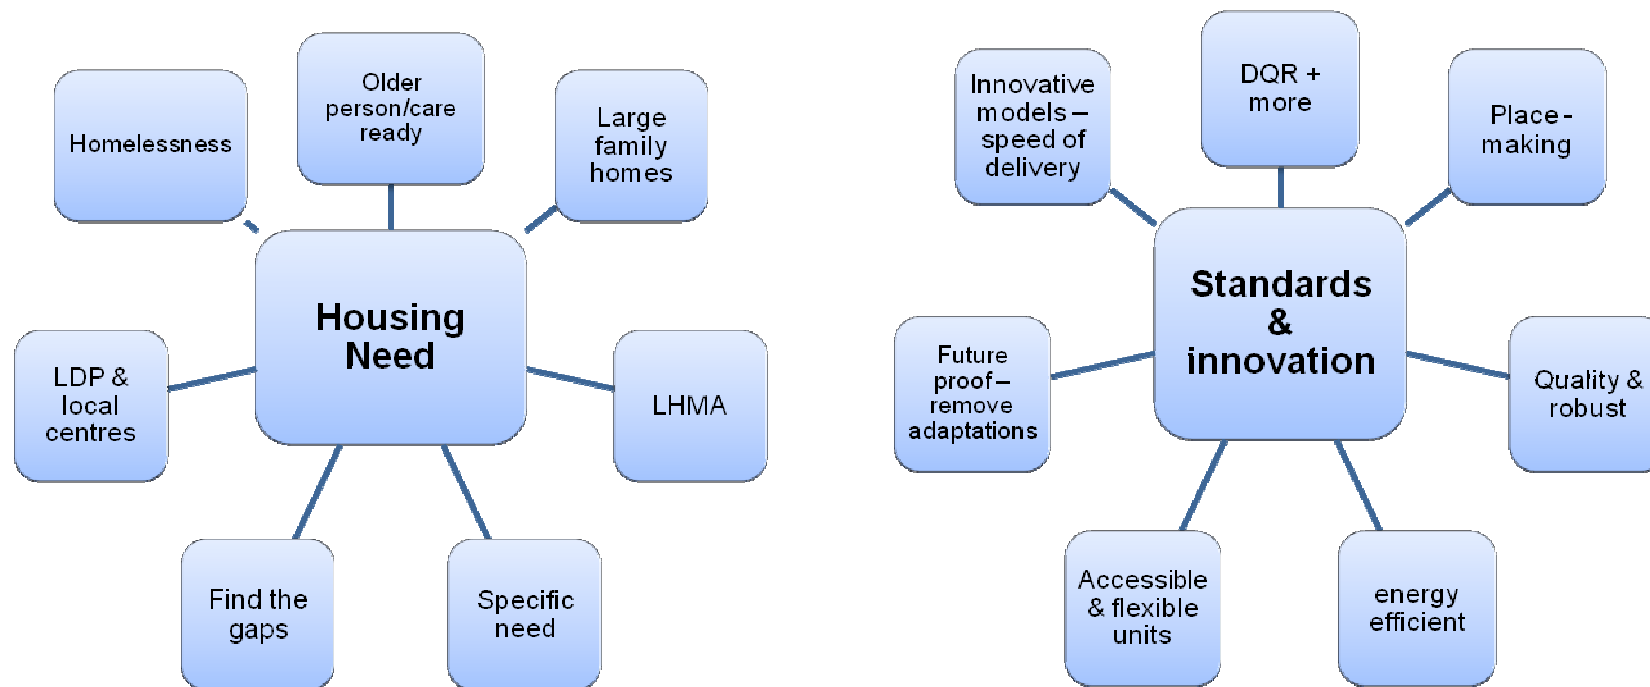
Homelessness

Older person/care ready

Large family homes

Housing Need

LDP & local centres

LHMA

Find the gaps

Specific need

Innovative models – speed of delivery

DQR + more

Place-making

Standards & innovation

Future proof – remove adaptations

Quality & robust

Accessible & flexible units

energy efficient